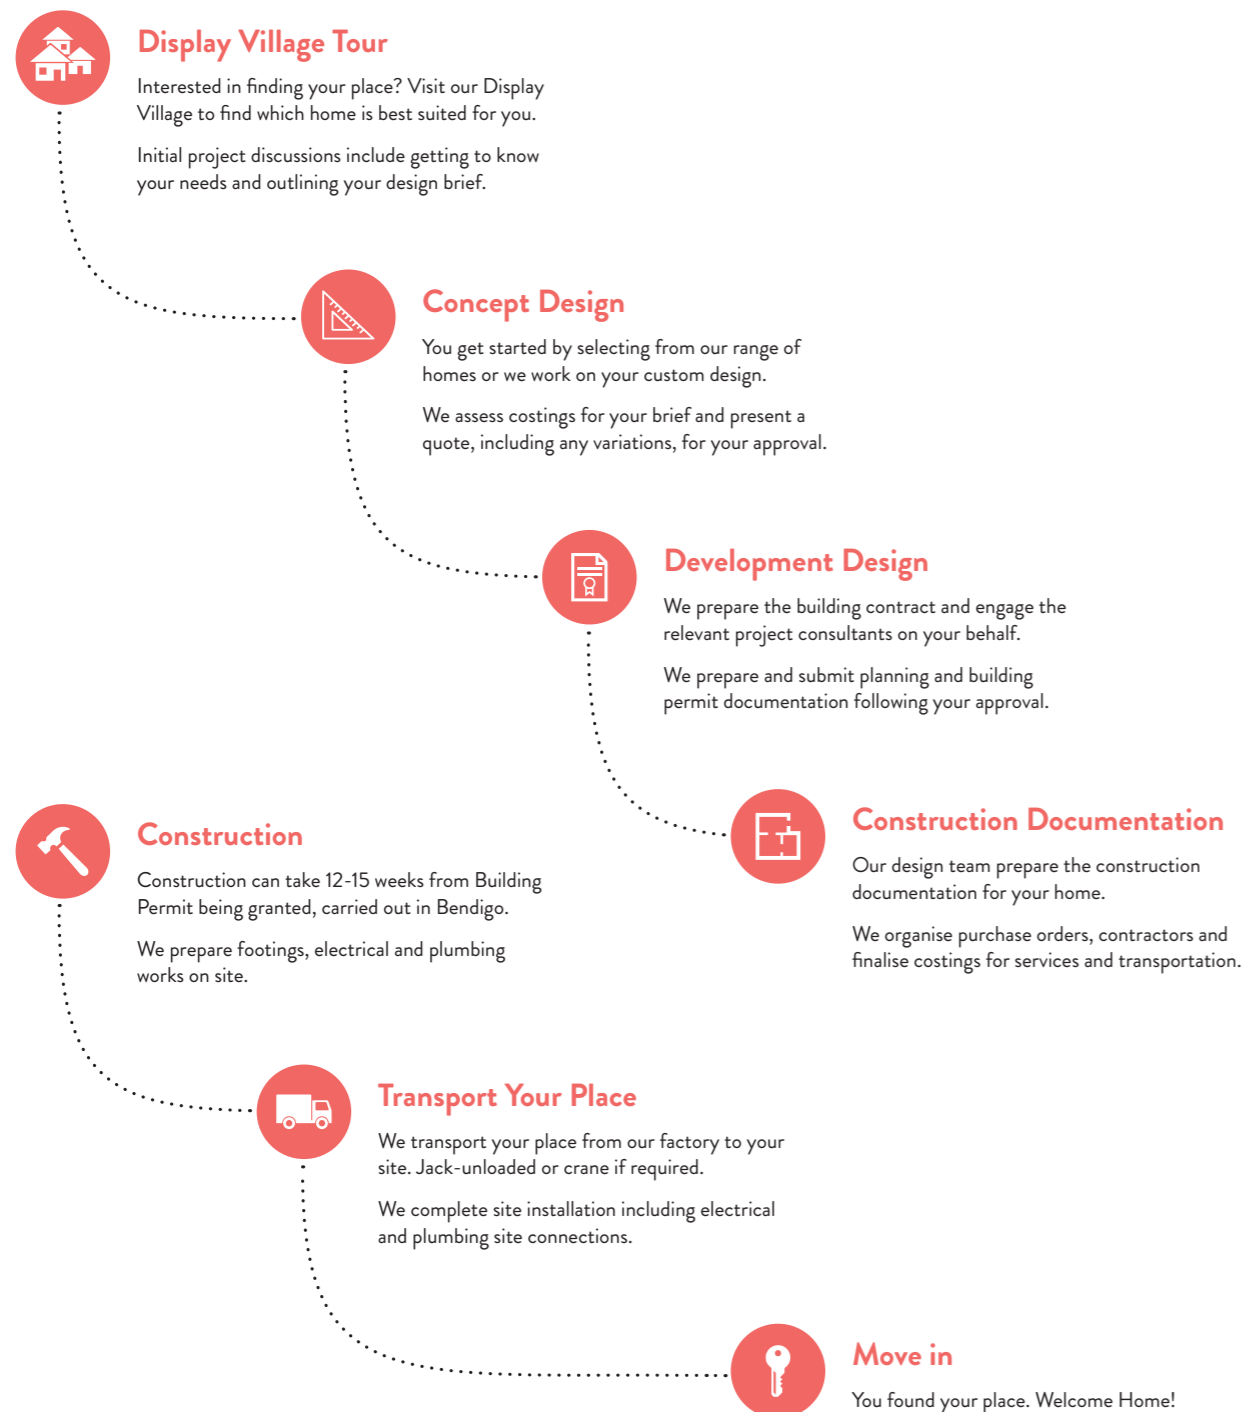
Display Village Tour

Interested in finding your place? Visit our Display Village to find which home is best suited for you.

Initial project discussions include getting to know your needs and outlining your design brief.

Concept Design

You get started by selecting from our range of homes or we work on your custom design.

We assess costings for your brief and present a quote, including any variations, for your approval.

Development Design

We prepare the building contract and engage the relevant project consultants on your behalf.

We prepare and submit planning and building permit documentation following your approval.

Construction Documentation

Our design team prepare the construction documentation for your home.

We organise purchase orders, contractors and finalise costings for services and transportation.

Construction

Construction can take 12-15 weeks from Building Permit being granted, carried out in Bendigo.

We prepare footings, electrical and plumbing works on site.

Transport Your Place

We transport your place from our factory to your site. Jack-unloaded or crane if required.

We complete site installation including electrical and plumbing site connections.

Move in

You found your place. Welcome Home!